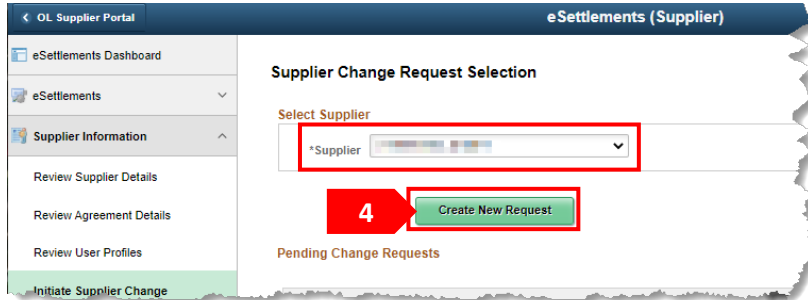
OL Supplier Portal

eSettlements (Supplier)

eSettlements Dashboard

eSettlements

Supplier Information

Review Supplier Details

Review Agreement Details

Review User Profiles

Initiate Supplier Change

Supplier Change Request Selection

Select Supplier

*Supplier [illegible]

4

Create New Request

Pending Change Requests